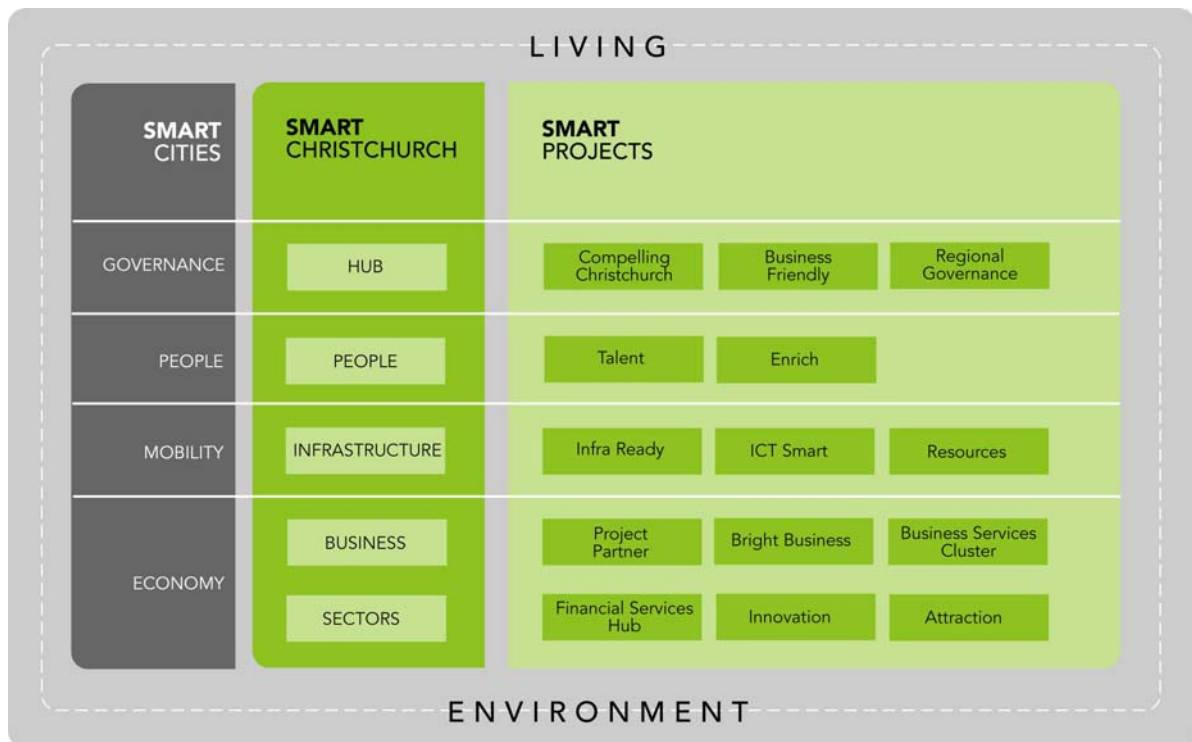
LIVING

| SMART CITIES | SMART CHRISTCHURCH | SMART PROJECTS | | |
|---|---|---|---|---|
| GOVERNANCE | HUB | Compelling Christchurch | Business Friendly | Regional Governance |
| PEOPLE | PEOPLE | Talent | Enrich | |
| MOBILITY | INFRASTRUCTURE | Infra Ready | ICT Smart | Resources |
| ECONOMY | BUSINESS | Project Partner | Bright Business | Business Services Cluster |
| | SECTORS | Financial Services Hub | Innovation | Attraction |

ENVIRONMENT